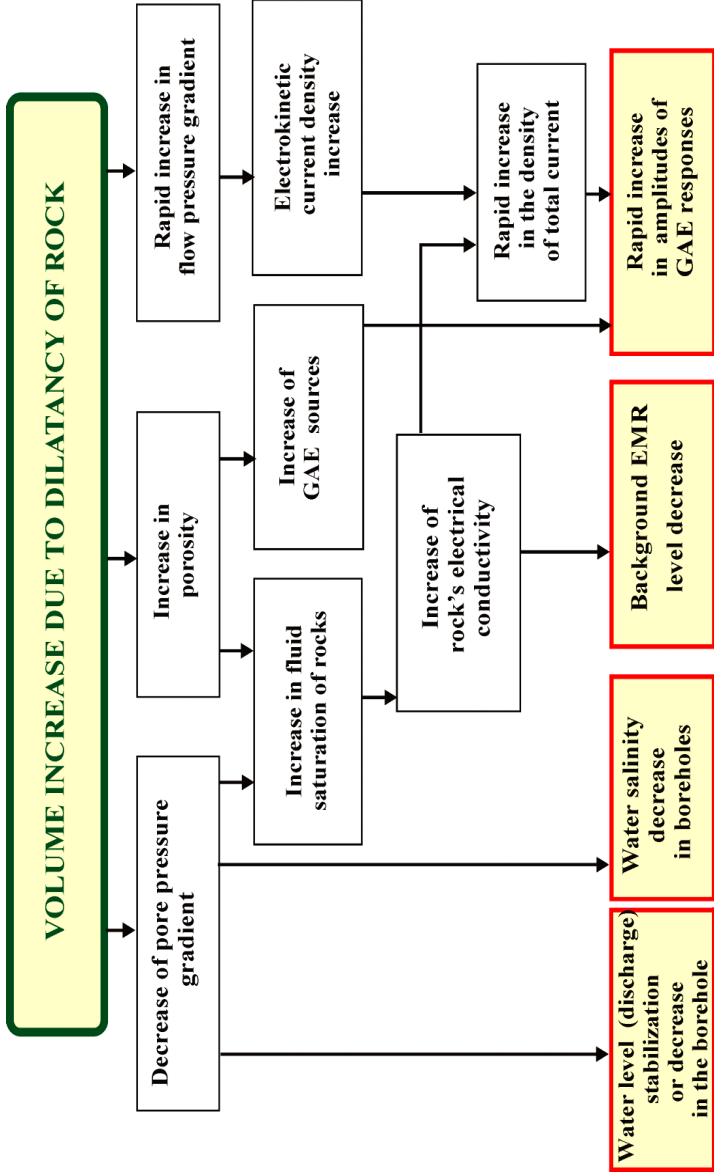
VOLUME INCREASE DUE TO DILATANCY OF ROCK

Rapid increase in flow pressure gradient

Electrokinetic current density increase

Rapid increase in the density of total current

Rapid increase in amplitudes of GAE responses

Increase in porosity

Increase of GAE sources

Increase of rock's electrical conductivity

Background EMR level decrease

Increase in fluid saturation of rocks

Decrease of pore pressure gradient

Water salinity decrease in boreholes

Water level (discharge) stabilization or decrease in the borehole